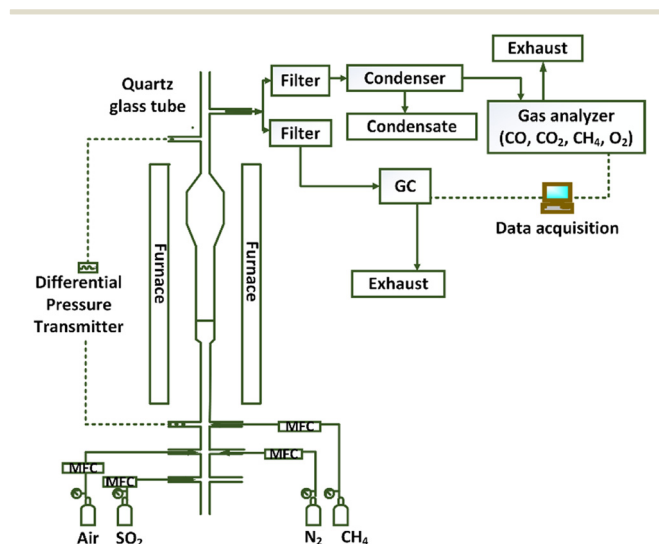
Quartz glass tube

Filter

Condenser

Exhaust

Filter

Condensate

Gas analyzer (CO, $CO_2$, $CH_4$, $O_2$)

GC

Data acquisition

Furnace

Furnace

Differential Pressure Transmitter

Exhaust

MFC

MFC

MFC

MFC

Air

$SO_2$

$N_2$

$CH_4$